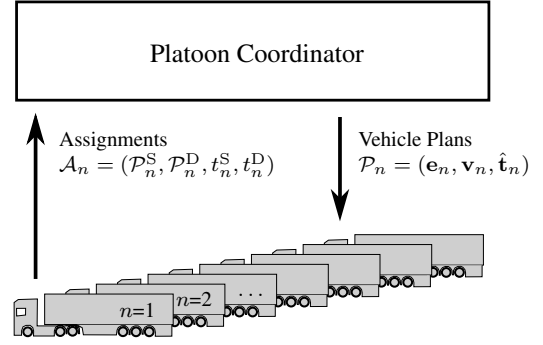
Platoon Coordinator

Assignments
$\mathcal{A}_n = (\mathcal{P}_n^{\mathrm{S}}, \mathcal{P}_n^{\mathrm{D}}, t_n^{\mathrm{S}}, t_n^{\mathrm{D}})$

Vehicle Plans
$\mathcal{P}_n = (\mathbf{e}_n, \mathbf{v}_n, \hat{\mathbf{t}}_n)$

$n$=1
$n$=2
...